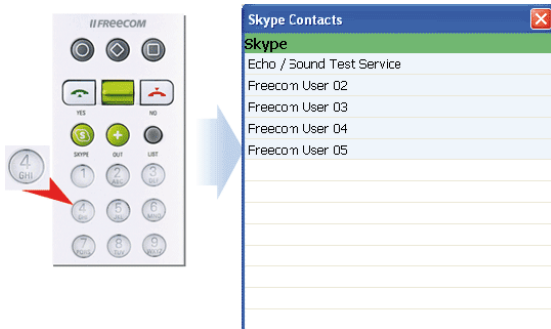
II FREECOM

YES NO

SKYPE OUT LIST

1 2 ABC 3 DEF

4 GHI 5 JKL 6 MNO

7 PQRS 8 TUV 9 WXYZ

4 GHI

Skype Contacts

Skype

Echo / Sound Test Service

Freecom User 02

Freecom User 03

Freecom User 04

Freecom User 05